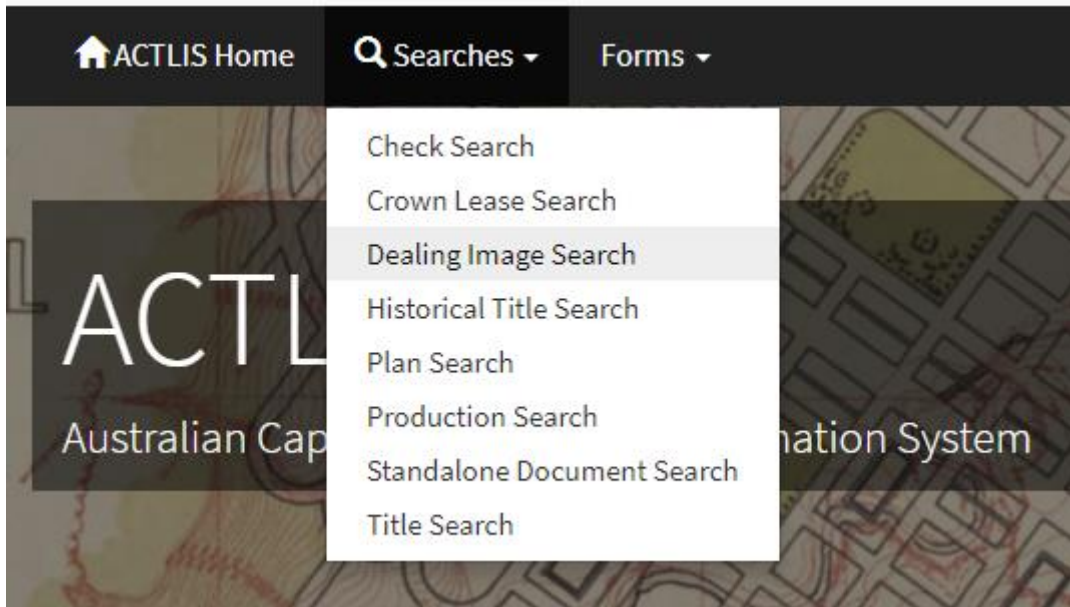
ACTLIS Home
Searches
Forms

Check Search
Crown Lease Search
Dealing Image Search
Historical Title Search
Plan Search
Production Search
Standalone Document Search
Title Search

ACTL

Australian Cap

nation System